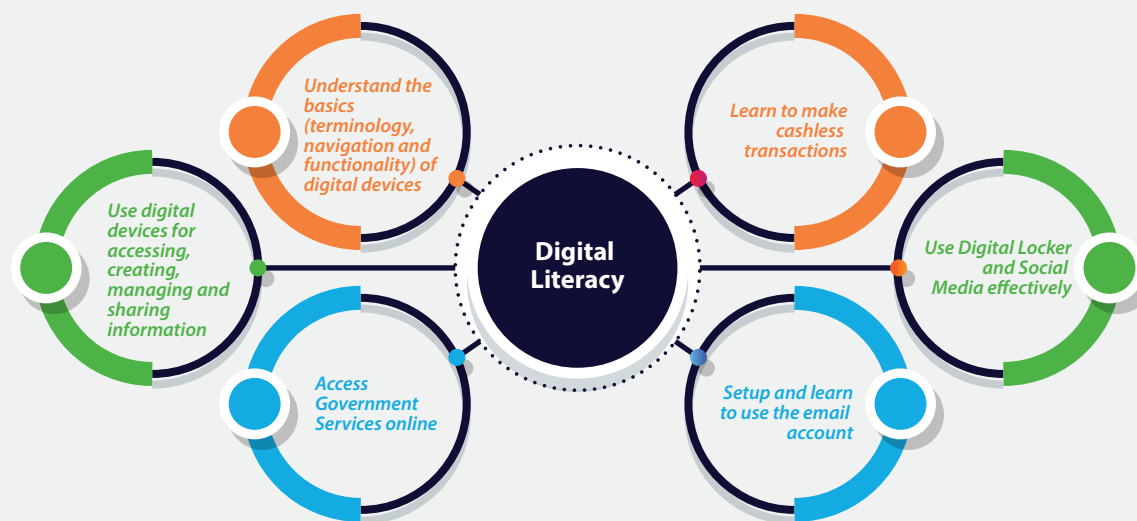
Digital Literacy

Understand the basics (terminology, navigation and functionality) of digital devices

Learn to make cashless transactions

Use digital devices for accessing, creating, managing and sharing information

Use Digital Locker and Social Media effectively

Access Government Services online

Setup and learn to use the email account